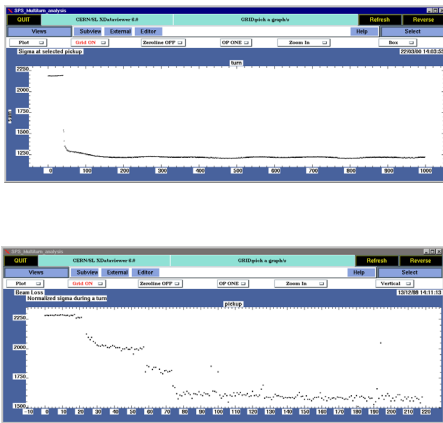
SPS_Multiturn_analysis

QUIT
CERN/SL XDataviewer 0.0
GRID:pick a graph/s
Refresh
Reverse
Views
Subview
External
Editor
Help
Select
Plot
Grid ON
Zeroline OFF
OP ONE
Zoom In
Box
Sigma at selected pickup
22/03/00 14:03:33
turn
2250
2000
1750
1500
1250
0
100
200
300
400
500
600
700
800
900
1000

SPS_Multiturn_analysis

QUIT
CERN/SL XDataviewer 0.0
GRID:pick a graph/s
Refresh
Reverse
Views
Subview
External
Editor
Help
Select
Plot
Grid ON
Zeroline OFF
OP ONE
Zoom In
Vertical
Beam Loss
12/27/00 14:11:03
Normalized sigma during a turn
pickup
2250
2000
1750
1500
10
20
30
40
50
60
70
80
90
100
110
120
130
140
150
160
170
180
190
200
210
220